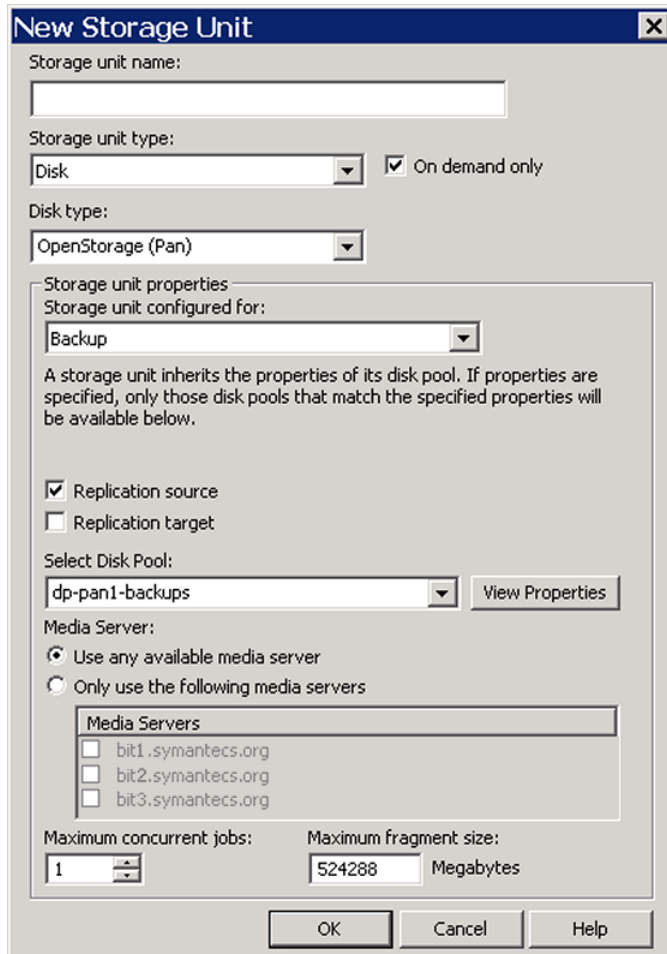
New Storage Unit

Storage unit name:

Storage unit type:
Disk
On demand only

Disk type:
OpenStorage (Pan)

Storage unit properties
Storage unit configured for:
Backup

A storage unit inherits the properties of its disk pool. If properties are specified, only those disk pools that match the specified properties will be available below.

Replication source
Replication target

Select Disk Pool:
dp-pan1-backups
View Properties

Media Server:
Use any available media server
Only use the following media servers

| Media Servers |
|---|
| bit1.symantecs.org |
| bit2.symantecs.org |
| bit3.symantecs.org |

Maximum concurrent jobs:
1

Maximum fragment size:
524288 Megabytes

OK
Cancel
Help